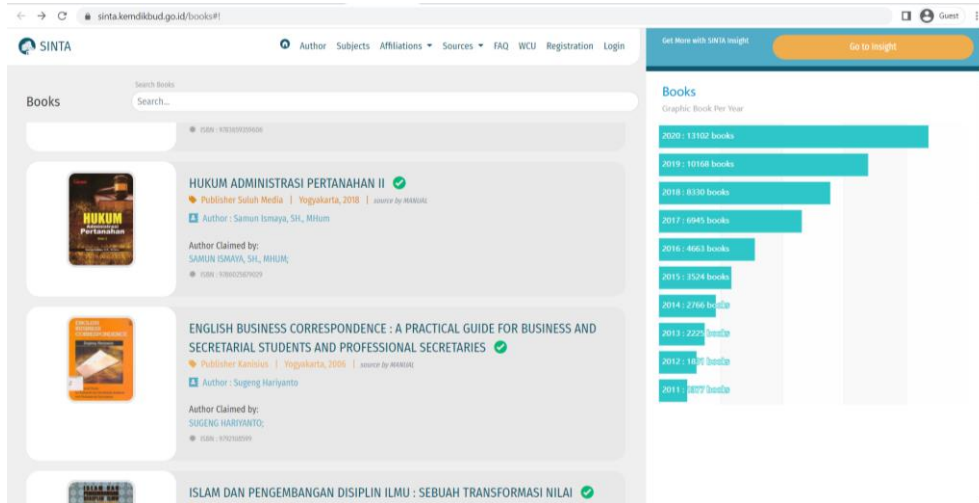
sinta.kemdikbud.go.id/books#!

Guest

SINTA

Author Subjects Affiliations Sources FAQ WCU Registration Login

Get More with SINTA Insight

Go to Insight

Search Books

Books

Search...

ISBN : 9783039359608

HUKUM Administrasi Pertanahan

HUKUM ADMINISTRASI PERTANAHAN II

Publisher Suluh Media | Yogyakarta, 2018 | source by MANUAL

Author : Samun Ismaya, SH., MHum

Author Claimed by:

SAMUN ISMAYA, SH., MHUM;

ISBN : 9786025879029

ENGLISH BUSINESS CORRESPONDENCE

ENGLISH BUSINESS CORRESPONDENCE : A PRACTICAL GUIDE FOR BUSINESS AND SECRETARIAL STUDENTS AND PROFESSIONAL SECRETARIES

Publisher Kanisius | Yogyakarta, 2006 | source by MANUAL

Author : Sugeng Hariyanto

Author Claimed by:

SUGENG HARIYANTO;

ISBN : 9792108549

ISLAM DAN PENGEMBANGAN DISIPLIN ILMU : SEBUAH TRANSFORMASI NILAI

Books

Graphic Book Per Year

2020 : 13102 books

2019 : 10168 books

2018 : 8330 books

2017 : 6945 books

2016 : 4663 books

2015 : 3524 books

2014 : 2766 books

2013 : 222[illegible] books

2012 : 18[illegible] books

2011 : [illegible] books